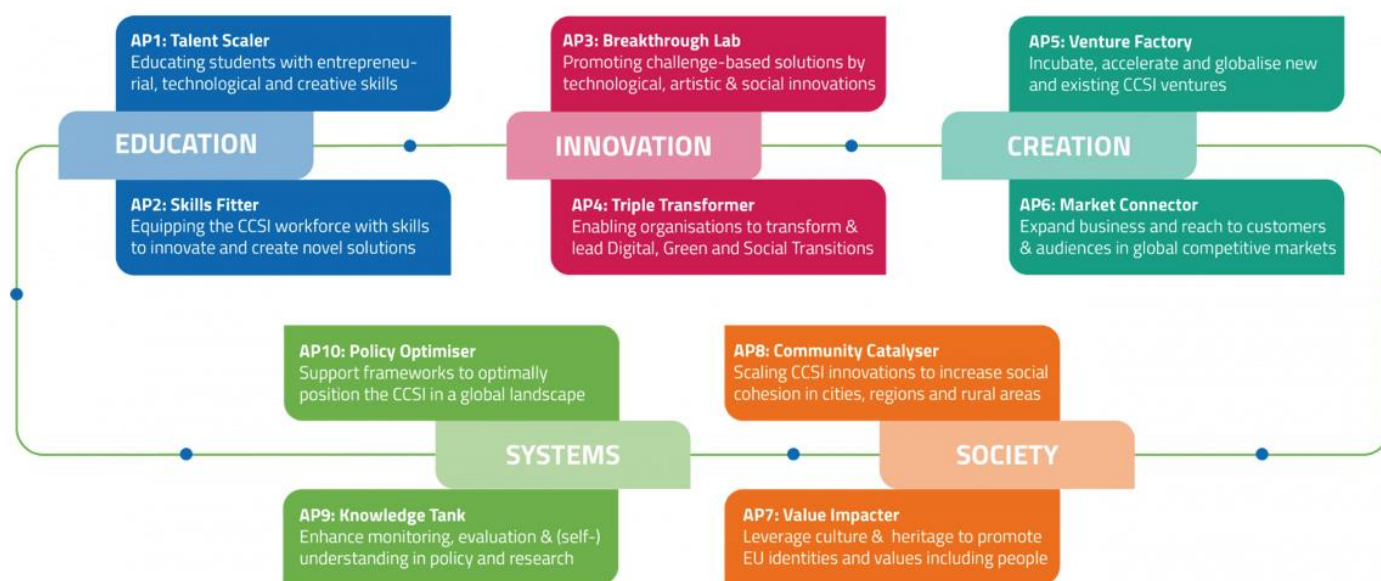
AP1: Talent Scaler
Educating students with entrepreneurial, technological and creative skills

EDUCATION

AP2: Skills Fitter
Equipping the CCSI workforce with skills to innovate and create novel solutions

AP3: Breakthrough Lab
Promoting challenge-based solutions by technological, artistic & social innovations

INNOVATION

AP4: Triple Transformer
Enabling organisations to transform & lead Digital, Green and Social Transitions

AP5: Venture Factory
Incubate, accelerate and globalise new and existing CCSI ventures

CREATION

AP6: Market Connector
Expand business and reach to customers & audiences in global competitive markets

AP10: Policy Optimiser
Support frameworks to optimally position the CCSI in a global landscape

SYSTEMS

AP9: Knowledge Tank
Enhance monitoring, evaluation & (self-) understanding in policy and research

AP8: Community Catalyser
Scaling CCSI innovations to increase social cohesion in cities, regions and rural areas

SOCIETY

AP7: Value Impacter
Leverage culture & heritage to promote EU identities and values including people